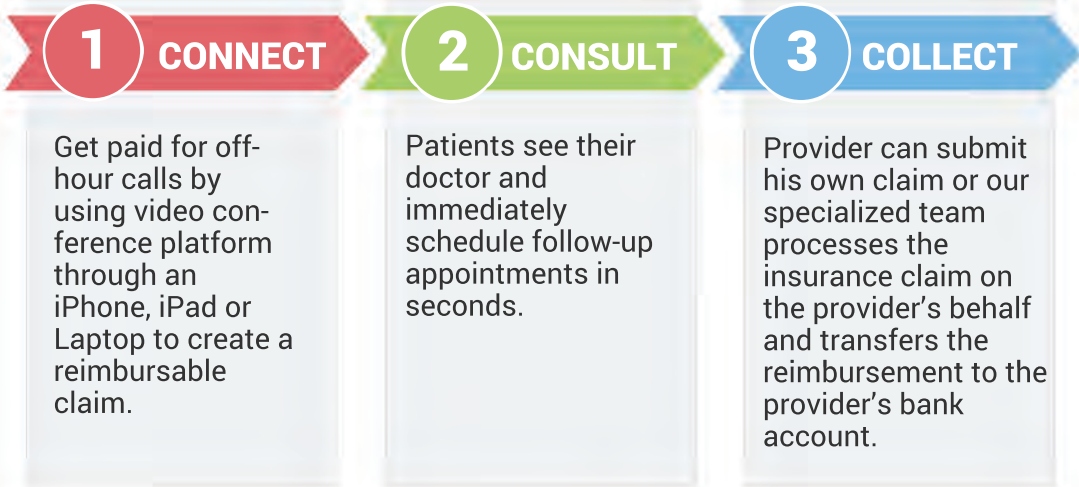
1 CONNECT

Get paid for off-hour calls by using video conference platform through an iPhone, iPad or Laptop to create a reimbursable claim.

2 CONSULT

Patients see their doctor and immediately schedule follow-up appointments in seconds.

3 COLLECT

Provider can submit his own claim or our specialized team processes the insurance claim on the provider's behalf and transfers the reimbursement to the provider's bank account.